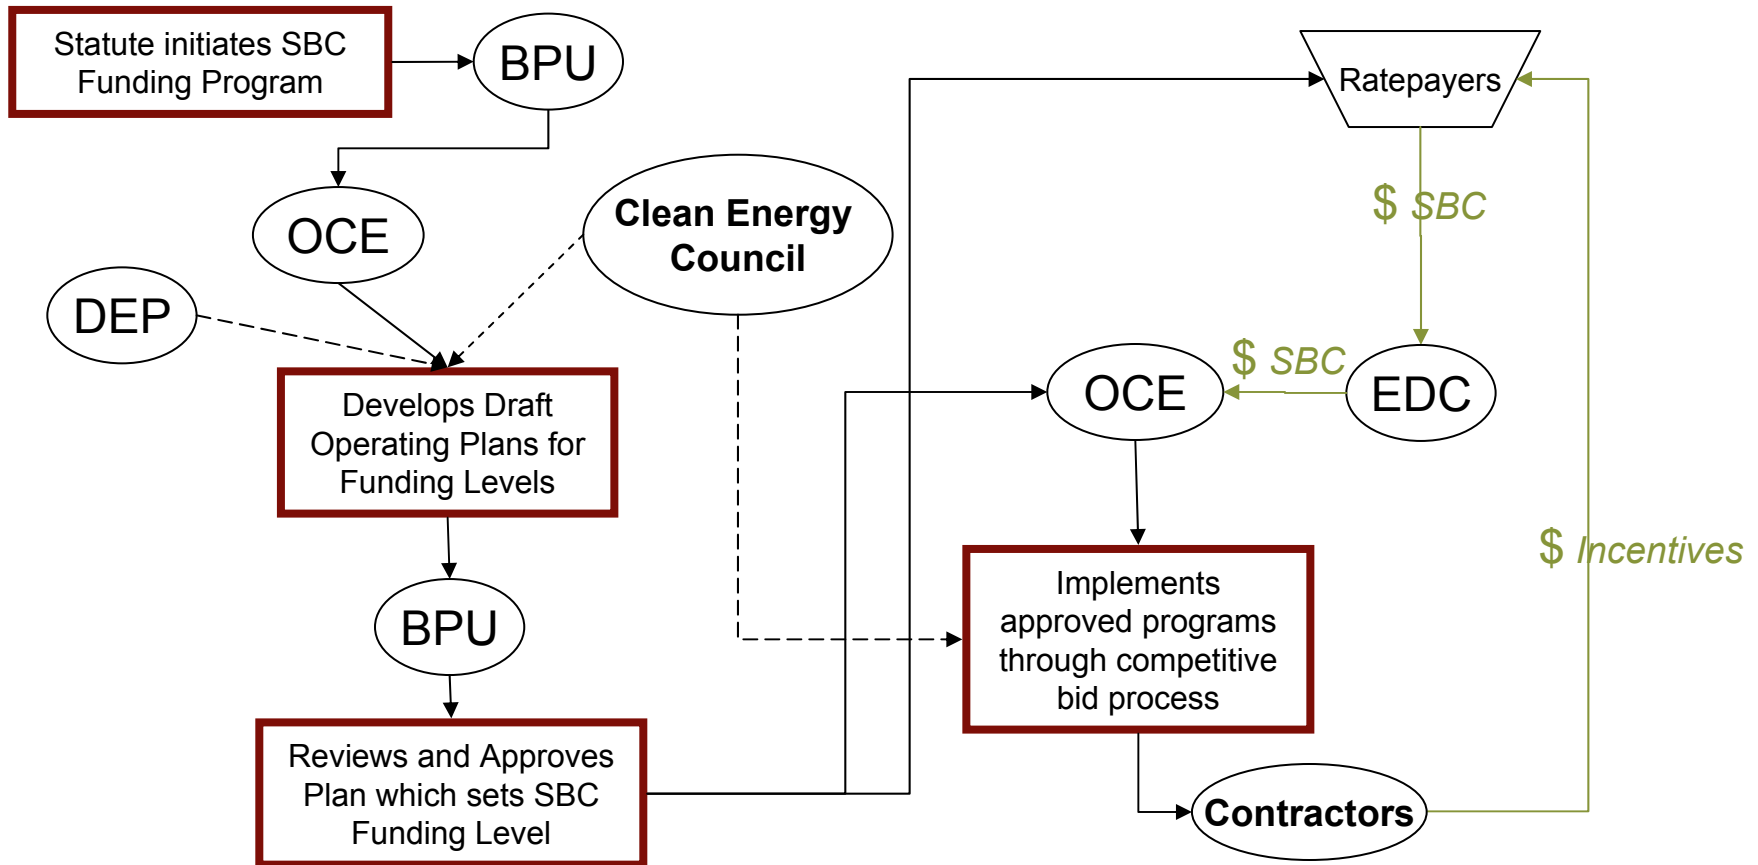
Statute initiates SBC Funding Program

BPU

OCE

Clean Energy Council

DEP

Develops Draft Operating Plans for Funding Levels

BPU

Reviews and Approves Plan which sets SBC Funding Level

Ratepayers

$ SBC

$ SBC

OCE

EDC

Implements approved programs through competitive bid process

$ Incentives

Contractors